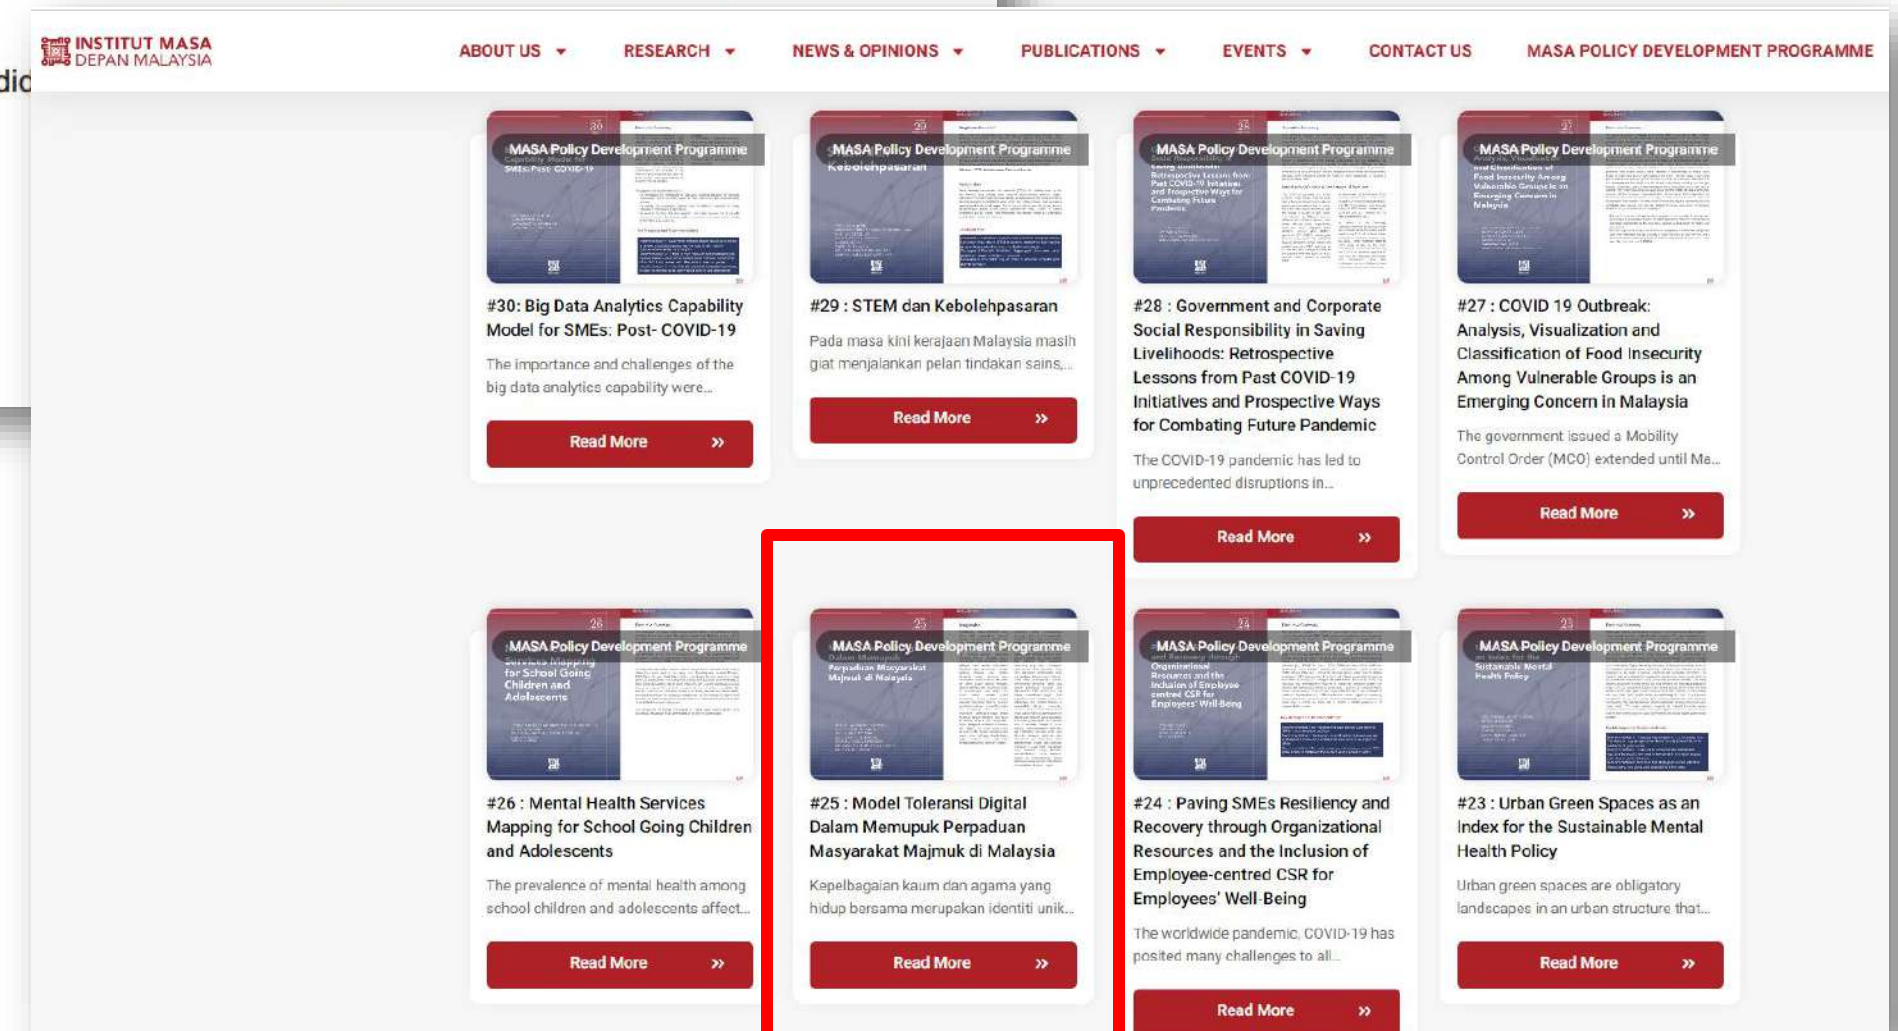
INSTITUT MASA DEPAN MALAYSIA

ABOUT US ▾ RESEARCH ▾ NEWS & OPINIONS ▾ PUBLICATIONS ▾ EVENTS ▾ CONTACT US MASA POLICY DEVELOPMENT PROGRAMME

MASA Policy Development Programme

#30: Big Data Analytics Capability Model for SMEs: Post- COVID-19

The importance and challenges of the big data analytics capability were...

Read More »

MASA Policy Development Programme

#29 : STEM dan Kebolehpasaran

Pada masa kini kerajaan Malaysia masih giat menjalankan pelan tindakan sains,...

Read More »

MASA Policy Development Programme

#28 : Government and Corporate Social Responsibility in Saving Livelihoods: Retrospective Lessons from Past COVID-19 Initiatives and Prospective Ways for Combating Future Pandemic

The COVID-19 pandemic has led to unprecedented disruptions in...

Read More »

MASA Policy Development Programme

#27 : COVID 19 Outbreak: Analysis, Visualization and Classification of Food Insecurity Among Vulnerable Groups is an Emerging Concern in Malaysia

The government issued a Mobility Control Order (MCO) extended until Ma...

Read More »

MASA Policy Development Programme

#26 : Mental Health Services Mapping for School Going Children and Adolescents

The prevalence of mental health among school children and adolescents affect...

Read More »

MASA Policy Development Programme

#25 : Model Toleransi Digital Dalam Memupuk Perpaduan Masyarakat Majmuk di Malaysia

Kepelbagaian kaum dan agama yang hidup bersama merupakan identiti unik...

Read More »

MASA Policy Development Programme

#24 : Paving SMEs Resiliency and Recovery through Organizational Resources and the Inclusion of Employee-centred CSR for Employees' Well-Being

The worldwide pandemic, COVID-19 has posited many challenges to all...

Read More »

MASA Policy Development Programme

#23 : Urban Green Spaces as an Index for the Sustainable Mental Health Policy

Urban green spaces are obligatory landscapes in an urban structure that...

Read More »